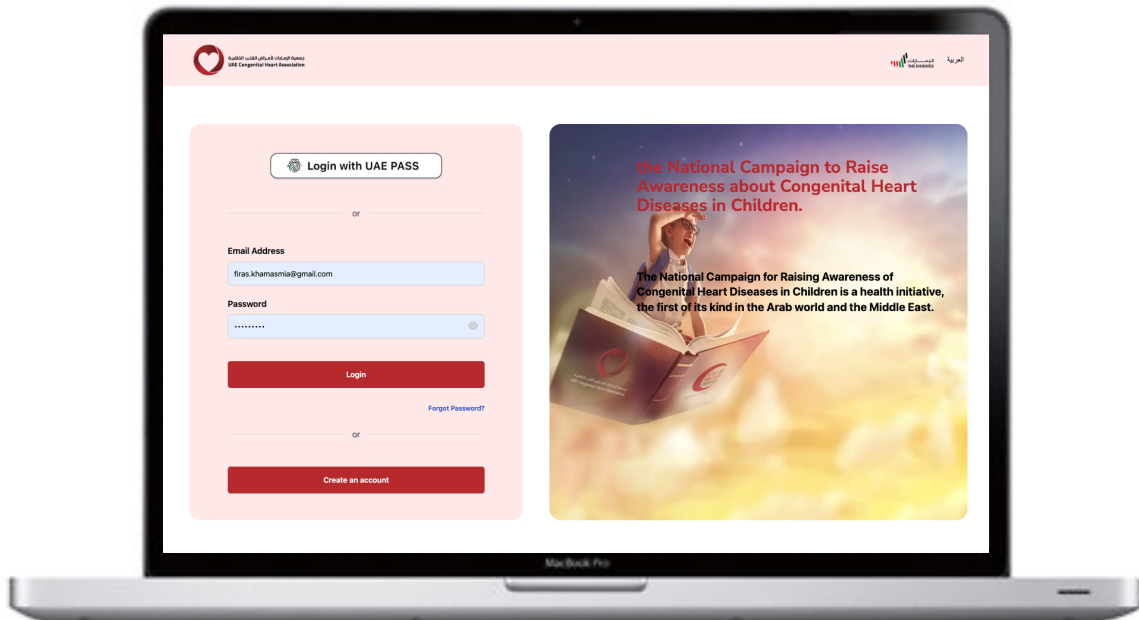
جمعية الإمارات لأمراض القلب الخلقية
UAE Congenital Heart Association

الإمارات
THE EMIRATES

العربية

Login with UAE PASS

or

Email Address

firas.khamasmia@gmail.com

Password

••••••••••

Login

Forgot Password?

or

Create an account

the National Campaign to Raise Awareness about Congenital Heart Diseases in Children.

The National Campaign for Raising Awareness of Congenital Heart Diseases in Children is a health initiative, the first of its kind in the Arab world and the Middle East.

MacBook Pro